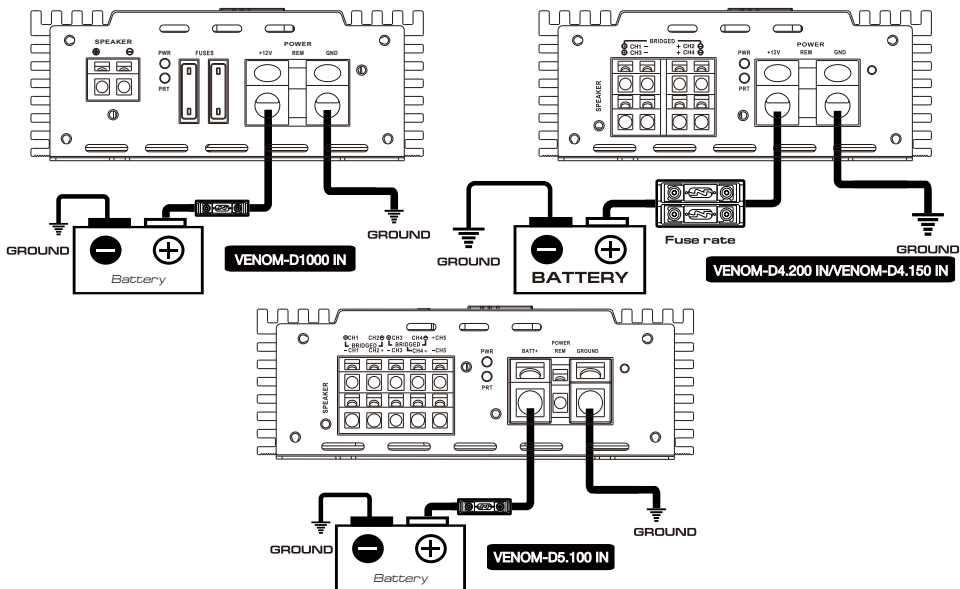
SPEAKER
PWR
PRT
FUSES
POWER
+12V
REM
GND

GROUND
Battery
GROUND
VENOM-D1000 IN

CH1
CH3
BRIDGED
+ CH2
+ CH4
SPEAKER
PWR
PRT
POWER
+12V
REM
GND

GROUND
BATTERY
Fuse rate
GROUND
VENOM-D4.200 IN/VENOM-D4.150 IN

CH1
CH2
CH3
CH4
+CH5
BRIDGED
BRIDGED
-CH1
CH2+
-CH3
CH4+
-CH5
SPEAKER
PWR
PRT
POWER
BATT+
REM
GROUND

GROUND
Battery
VENOM-D5.100 IN
GROUND